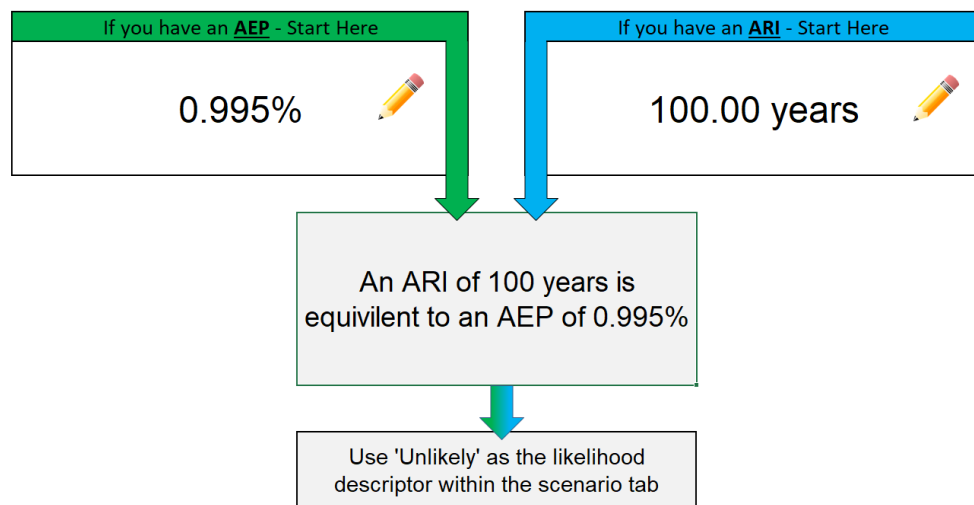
If you have an AEP - Start Here

0.995%

If you have an ARI - Start Here

100.00 years

An ARI of 100 years is equivilent to an AEP of 0.995%

Use 'Unlikely' as the likelihood descriptor within the scenario tab